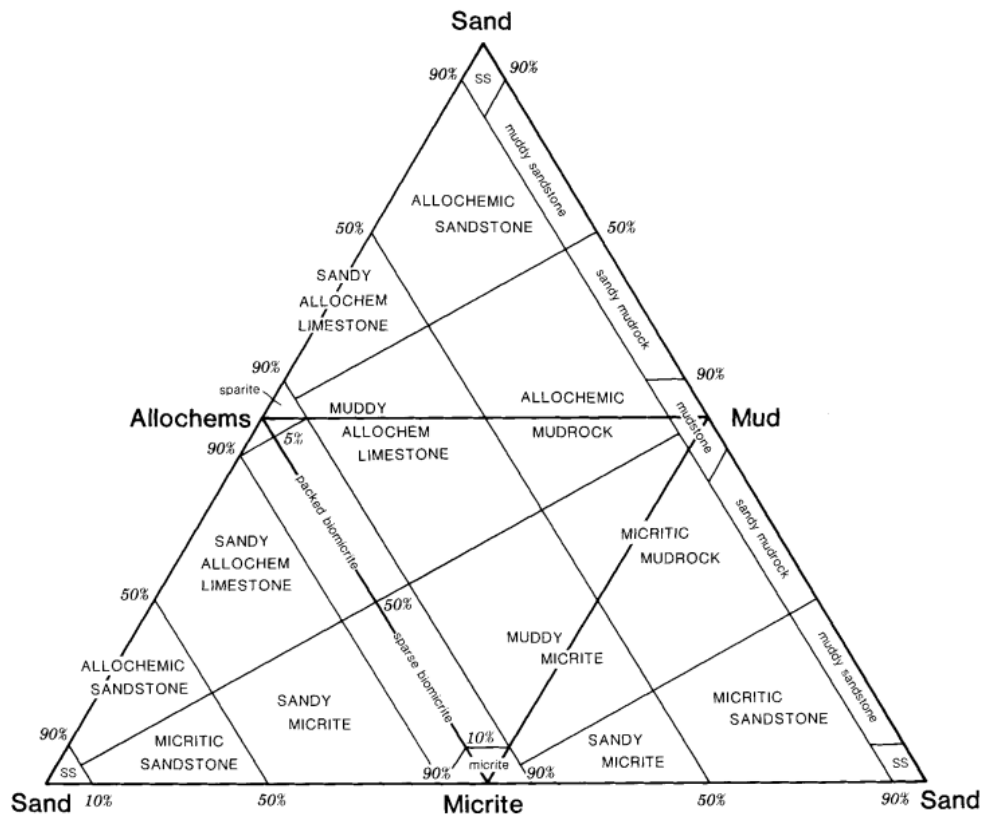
Sand

90%
SS
90%
muddy sandstone
ALLOCHEMIC SANDSTONE
50%
50%
SANDY ALLOCHEM LIMESTONE
sandy mudrock
90%
90%
sparite
ALLOCHEMIC MUDROCK
Allochems
MUDDY ALLOCHEM LIMESTONE
mudstone
Mud
90%
5%
packed biomicrite
sandy mudrock
SANDY ALLOCHEM LIMESTONE
MICRITIC MUDROCK
50%
50%
sparse biomicrite
MUDDY MICRITE
ALLOCHEMIC SANDSTONE
muddy sandstone
MICRITIC SANDSTONE
SANDY MICRITE
90%
10%
SANDY MICRITE
MICRITIC SANDSTONE
SS
micrite
90%
90%
SS
Sand
10%
50%
Micrite
50%
90%
Sand